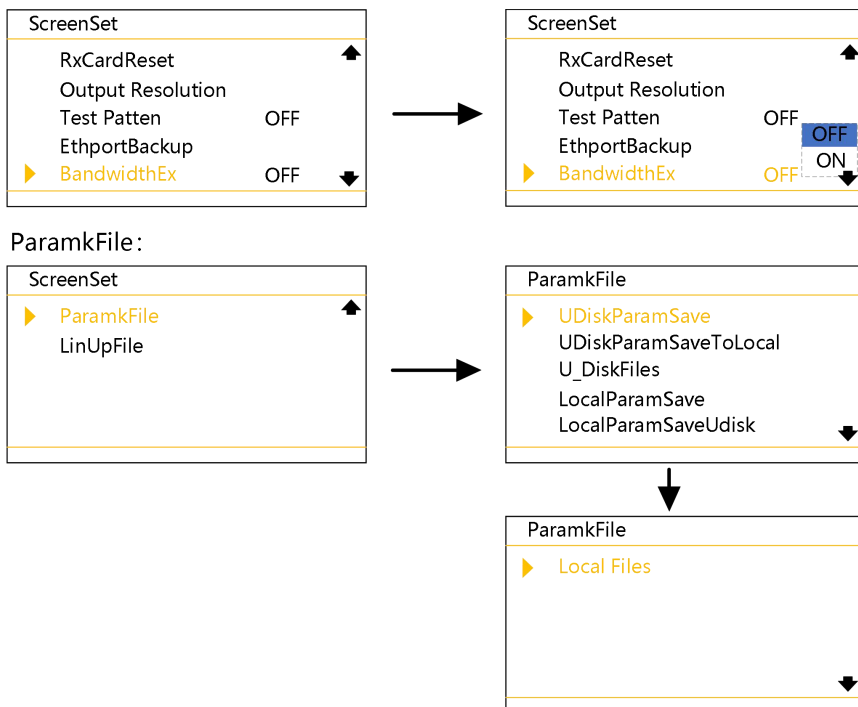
ScreenSet

RxCardReset
Output Resolution
Test Patten OFF
EthportBackup
BandwidthEx OFF

ScreenSet

RxCardReset
Output Resolution
Test Patten OFF
EthportBackup
BandwidthEx OFF

OFF
ON

ParamkFile:

ScreenSet

ParamkFile
LinUpFile

ParamkFile

UDiskParamSave
UDiskParamSaveToLocal
U_DiskFiles
LocalParamSave
LocalParamSaveUdisk

ParamkFile

Local Files